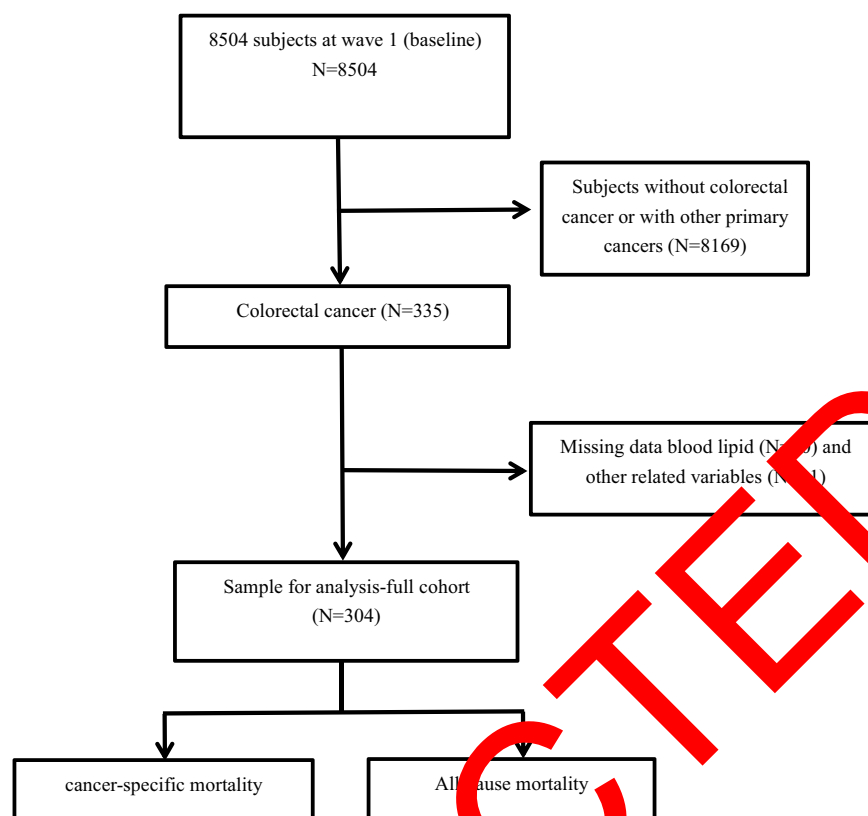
8504 subjects at wave 1 (baseline)
N=8504

Subjects without colorectal cancer or with other primary cancers (N=8169)

Colorectal cancer (N=335)

Missing data blood lipid (N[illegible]) and other related variables (N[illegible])

Sample for analysis-full cohort (N=304)

cancer-specific mortality

All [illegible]ause mortality

TE